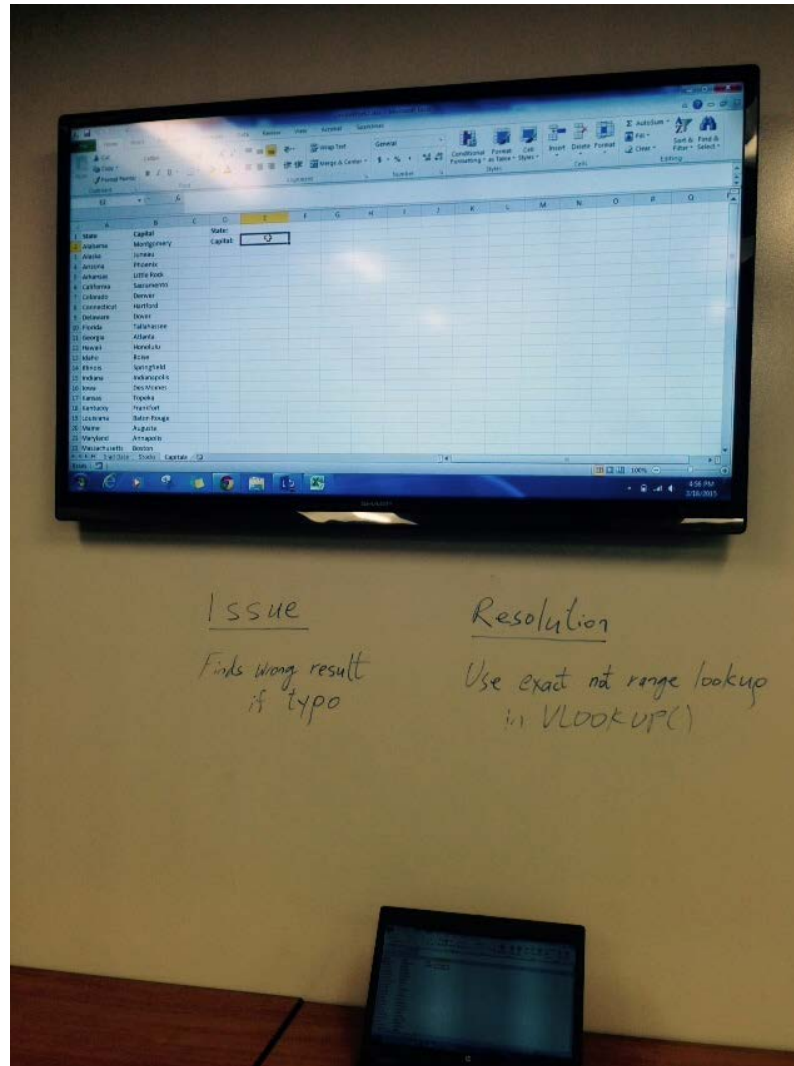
| | A | B | C | D | E |
|---|---|---|---|---|---|
| 1 | State | Capital | | State: | |
| 2 | Alabama | Montgomery | | Capital: | |
| 3 | Alaska | Juneau | | | |
| 4 | Arizona | Phoenix | | | |
| 5 | Arkansas | Little Rock | | | |
| 6 | California | Sacramento | | | |
| 7 | Colorado | Denver | | | |
| 8 | Connecticut | Hartford | | | |
| 9 | Delaware | Dover | | | |
| 10 | Florida | Tallahassee | | | |
| 11 | Georgia | Atlanta | | | |
| 12 | Hawaii | Honolulu | | | |
| 13 | Idaho | Boise | | | |
| 14 | Illinois | Springfield | | | |
| 15 | Indiana | Indianapolis | | | |
| 16 | Iowa | Des Moines | | | |
| 17 | Kansas | Topeka | | | |
| 18 | Kentucky | Frankfort | | | |
| 19 | Louisiana | Baton Rouge | | | |
| 20 | Maine | Augusta | | | |
| 21 | Maryland | Annapolis | | | |
| 22 | Massachusetts | Boston | | | |

Capitals

4:56 PM
3/10/2015

Issue
Finds wrong result if typo

Resolution
Use exact not range lookup in VLOOKUP()